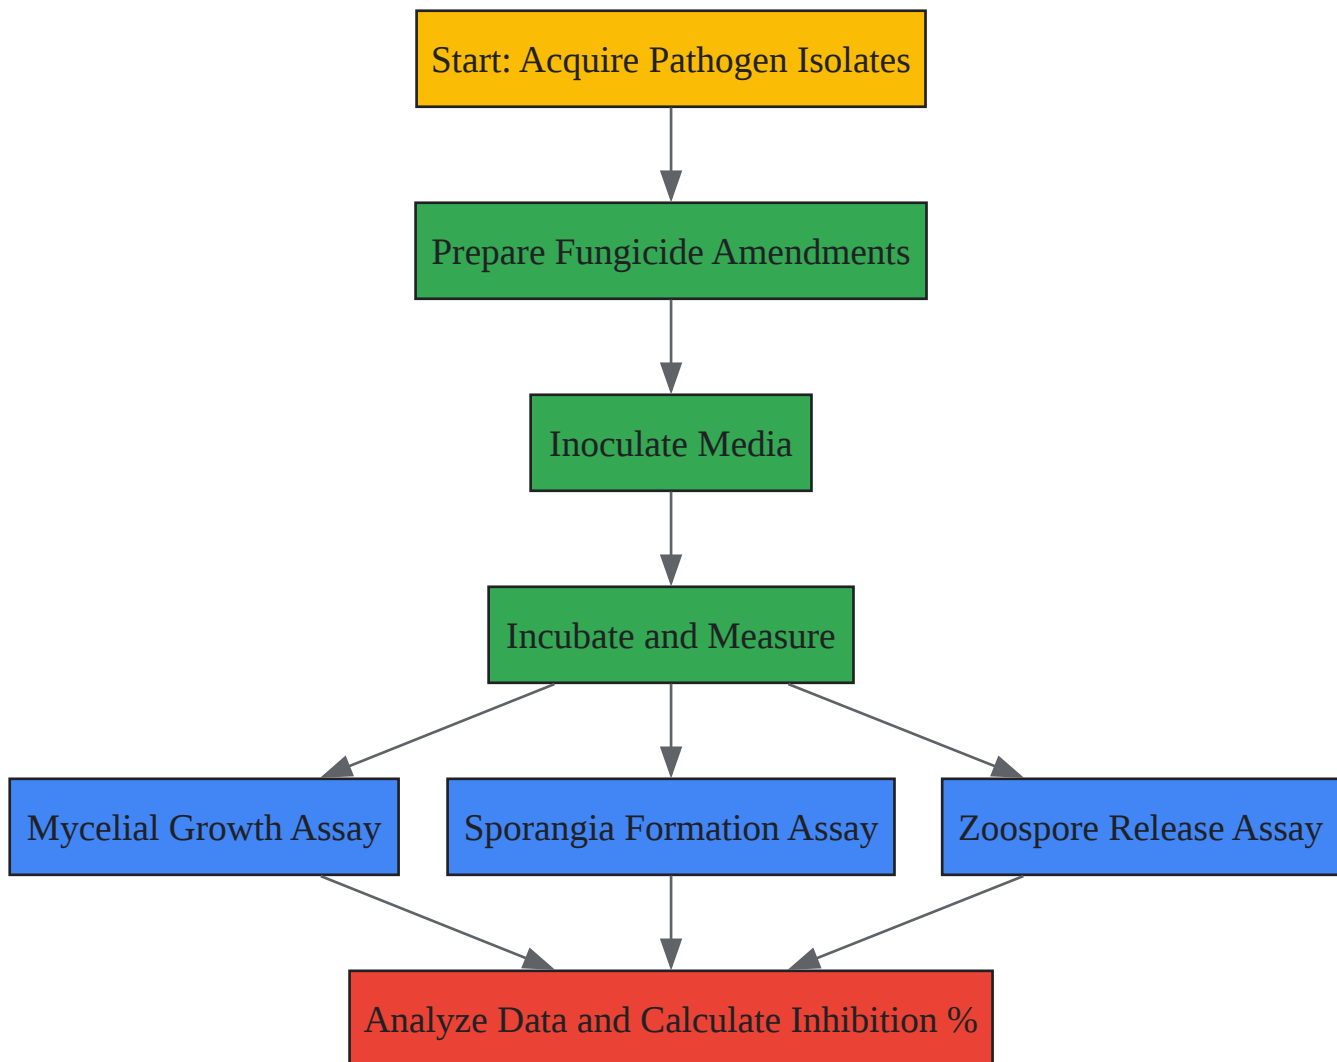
Start: Acquire Pathogen Isolates

Prepare Fungicide Amendments

Inoculate Media

Incubate and Measure

Mycelial Growth Assay

Sporangia Formation Assay

Zoospore Release Assay

Analyze Data and Calculate Inhibition %